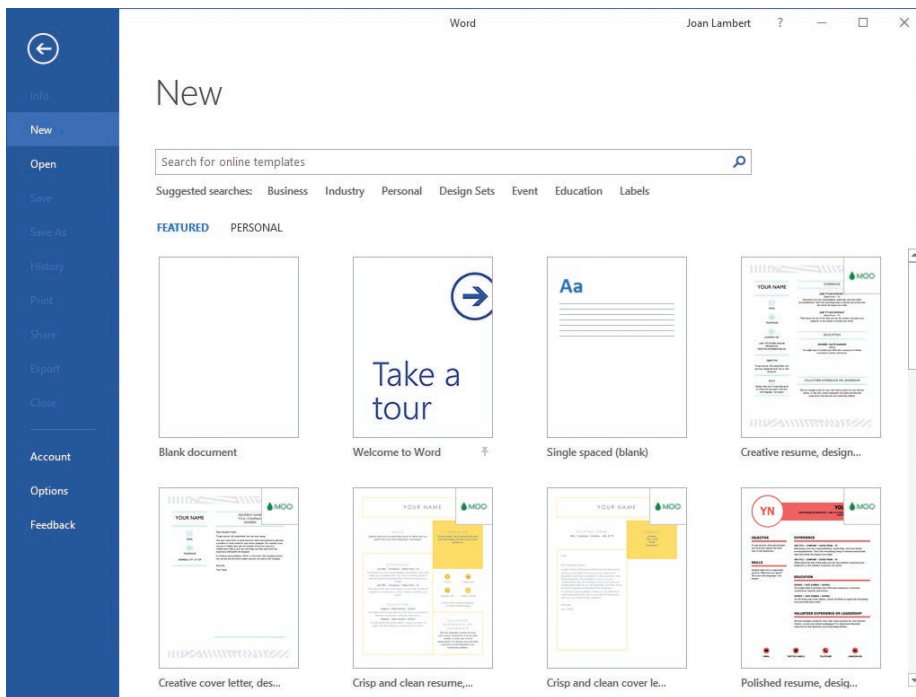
Word Joan Lambert ? — ☐ ×

Info
New
Open
Save
Save As
History
Print
Share
Export
Close

Account
Options
Feedback

New

Search for online templates

Suggested searches: Business Industry Personal Design Sets Event Education Labels

FEATURED PERSONAL

Blank document

Take a tour

Welcome to Word

Aa

Single spaced (blank)

YOUR NAME MOO

Creative resume, design...

YOUR NAME MOO

Creative cover letter, des...

YOUR NAME MOO

Crisp and clean resume,...

MOO

Crisp and clean cover le...

YN YO MOO

Polished resume, desig...